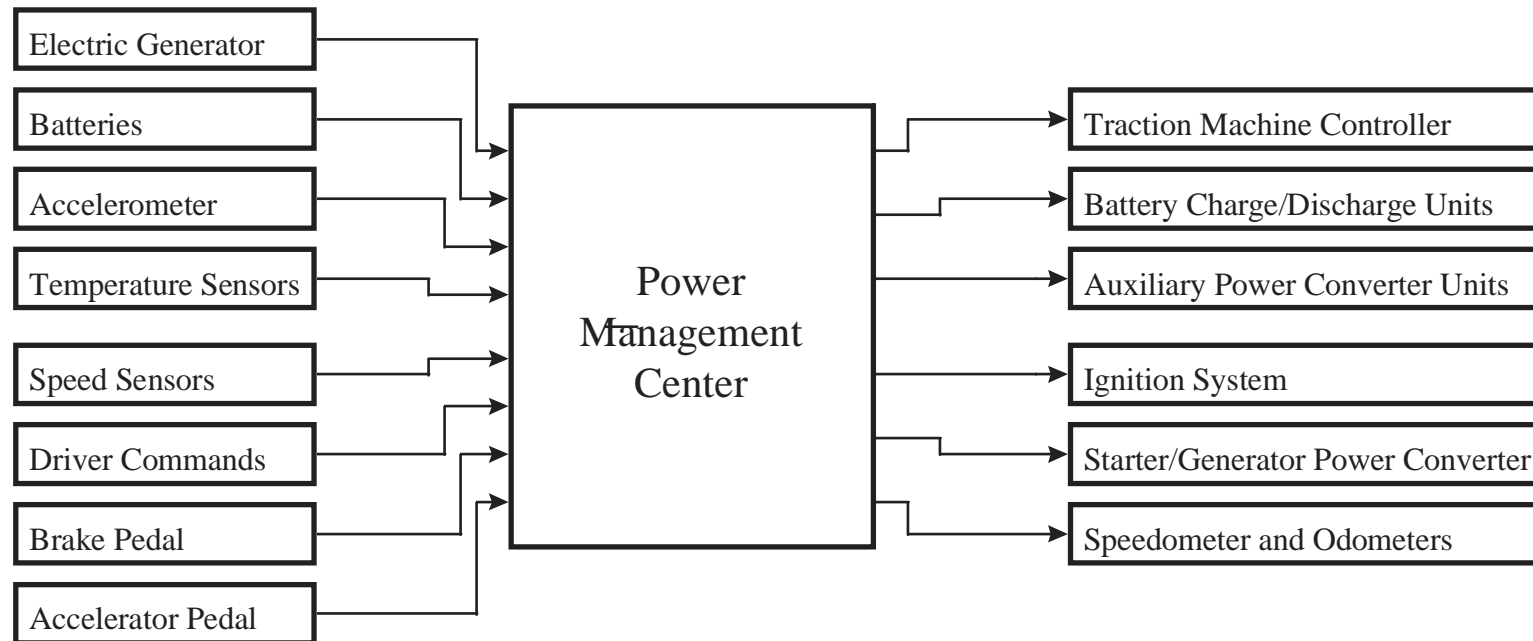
Electric Generator

Batteries

Accelerometer

Temperature Sensors

Speed Sensors

Driver Commands

Brake Pedal

Accelerator Pedal

Power Management Center

Traction Machine Controller

Battery Charge/Discharge Units

Auxiliary Power Converter Units

Ignition System

Starter/Generator Power Converter

Speedometer and Odometers